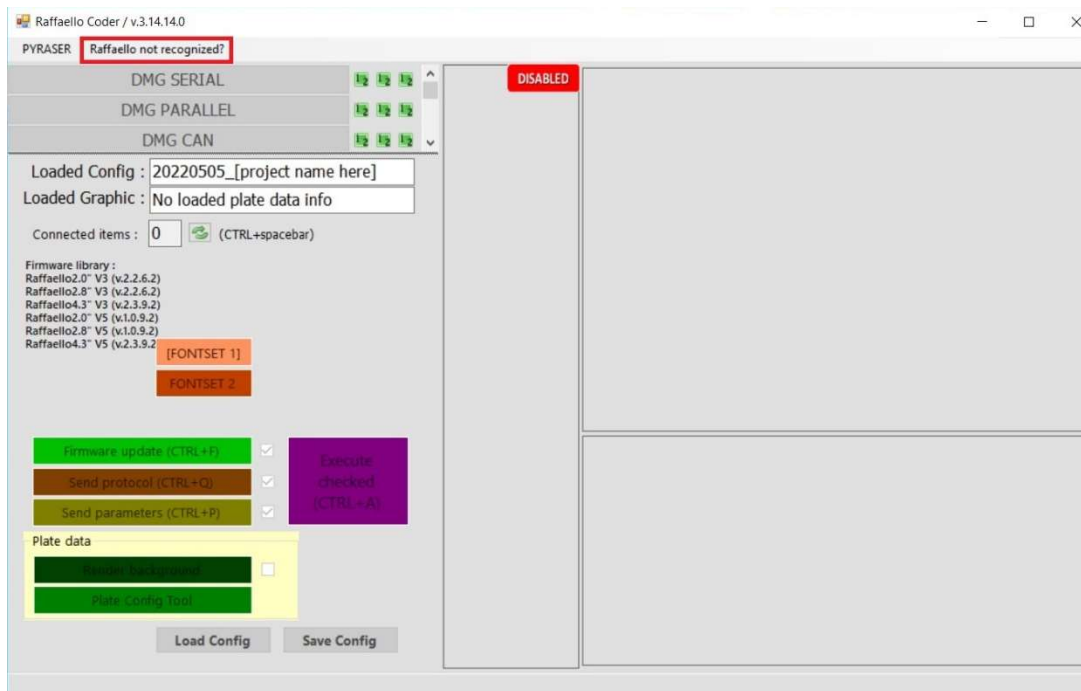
Raffaello Coder / v.3.14.14.0

PYRASER Raffaello not recognized?

DMG SERIAL

DMG PARALLEL

DMG CAN

DISABLED

Loaded Config : 20220505_[project name here]

Loaded Graphic : No loaded plate data info

Connected items : 0 (CTRL+spacebar)

Firmware library :
Raffaello2.0" V3 (v.2.2.6.2)
Raffaello2.8" V3 (v.2.2.6.2)
Raffaello4.3" V3 (v.2.3.9.2)
Raffaello2.0" V5 (v.1.0.9.2)
Raffaello2.8" V5 (v.1.0.9.2)
Raffaello4.3" V5 (v.2.3.9.2

[FONTSET 1]

FONTSET 2

Firmware update (CTRL+F)

Send protocol (CTRL+Q)

Send parameters (CTRL+P)

Execute checked (CTRL+A)

Plate data

Render background

Plate Config Tool

Load Config

Save Config